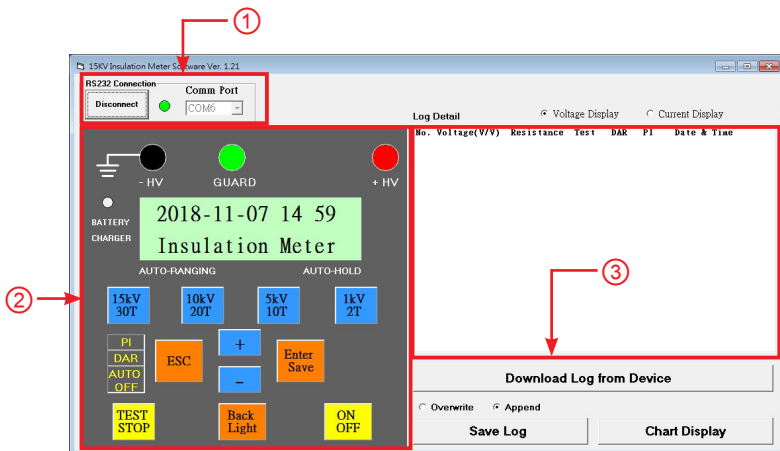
①

15KV Insulation Meter Software Ver. 1.21

RS232 Connection

Disconnect

Comm Port

COM6

Log Detail

Voltage Display

Current Display

No. Voltage(V/V) Resistance Test DAR PI Date & Time

- HV

GUARD

+ HV

BATTERY CHARGER

2018-11-07 14 59

Insulation Meter

AUTO-RANGING

AUTO-HOLD

②

③

15kV 30T

10kV 20T

5kV 10T

1kV 2T

PI

DAR

AUTO OFF

ESC

+

-

Enter Save

TEST STOP

Back Light

ON OFF

Download Log from Device

Overwrite

Append

Save Log

Chart Display